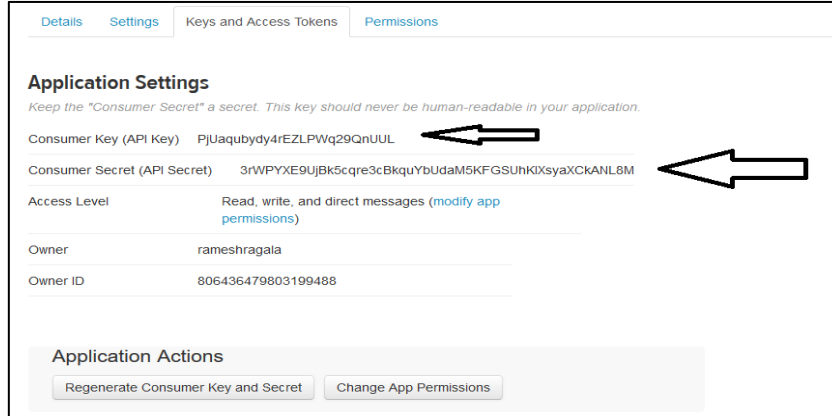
Details Settings Keys and Access Tokens Permissions

Application Settings

Keep the "Consumer Secret" a secret. This key should never be human-readable in your application.

Consumer Key (API Key) PjUaqubydy4rEZLPWq29QnUUL

Consumer Secret (API Secret) 3rWPYXE9UjBk5cqre3cBkquYbUdaM5KFGSUhKlXsyaXCkANL8M

Access Level Read, write, and direct messages (modify app permissions)

Owner rameshragala

Owner ID 806436479803199488

Application Actions

Regenerate Consumer Key and Secret

Change App Permissions